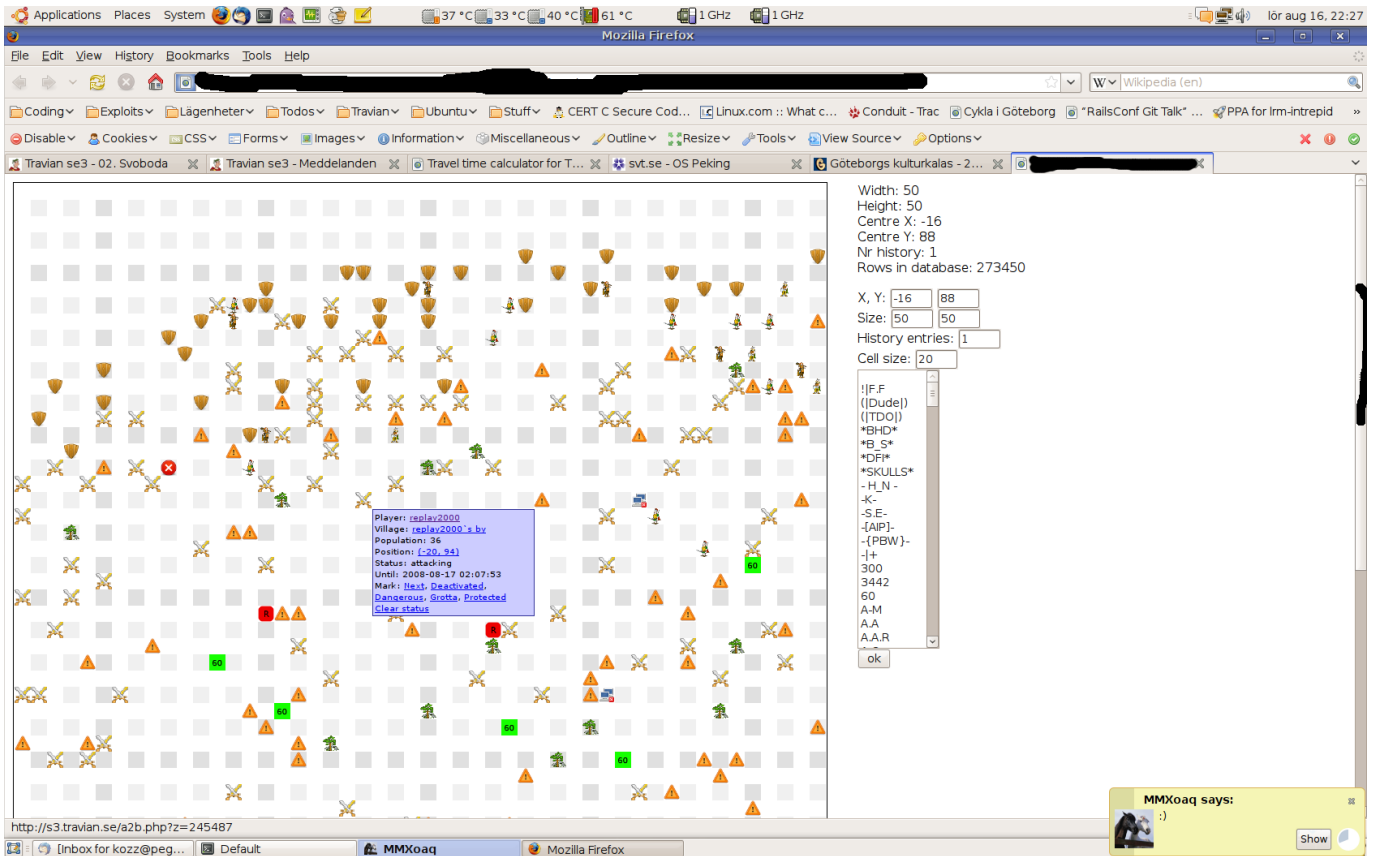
Applications Places System 37 °C 33 °C 40 °C 61 °C 1 GHz 1 GHz lör aug 16, 22:27

Mozilla Firefox

File Edit View History Bookmarks Tools Help

Wikipedia (en)

Coding Exploits Lägenheter Todos Travian Ubuntu Stuff CERT C Secure Cod... Linux.com :: What c... Conduit - Trac Cykla i Göteborg "RailsConf Git Talk" ... PPA for lrm-intrepid »

Disable Cookies CSS Forms Images Information Miscellaneous Outline Resize Tools View Source Options

Travian se3 - 02. Svoboda | Travian se3 - Meddelanden | Travel time calculator for T... | svt.se - OS Peking | Göteborgs kulturkalas - 2... |

Player: replay2000
Village: replay2000`s by
Population: 36
Position: (-20, 94)
Status: attacking
Until: 2008-08-17 02:07:53
Mark: Next, Deactivated, Dangerous, Grotta, Protected
Clear status

60 60 60 60 60

Width: 50
Height: 50
Centre X: -16
Centre Y: 88
Nr history: 1
Rows in database: 273450

X, Y: -16 88
Size: 50 50
History entries: 1
Cell size: 20

!|F.F
(|Dude|)
(|TDO|)
*BHD*
*B_S*
*DFI*
*SKULLS*
- H_N -
-K-
-S.E-
-[AIP]-
-{PBW}-
-|+
300
3442
60
A-M
A.A
A.A.R

ok

MMXoaq says:
:)
Show

http://s3.travian.se/a2b.php?z=245487

[Inbox for kozz@peg... Default MMXoaq Mozilla Firefox